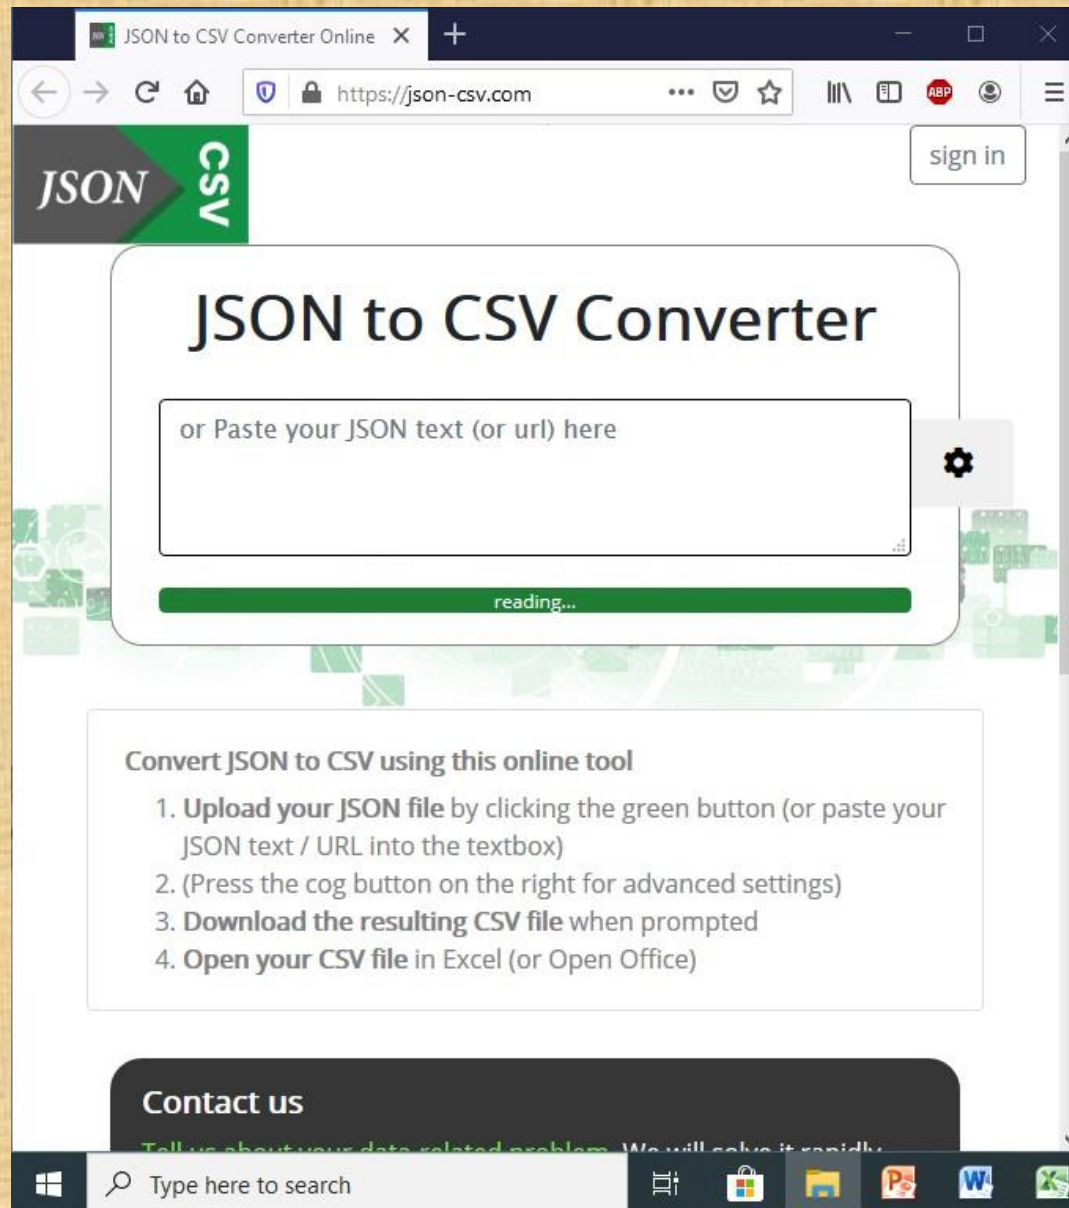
JSON to CSV Converter Online ×

https://json-csv.com

ABP

JSON CSV

sign in

JSON to CSV Converter

or Paste your JSON text (or url) here

reading...

Convert JSON to CSV using this online tool

1. Upload your JSON file by clicking the green button (or paste your JSON text / URL into the textbox)
2. (Press the cog button on the right for advanced settings)
3. Download the resulting CSV file when prompted
4. Open your CSV file in Excel (or Open Office)

Contact us

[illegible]

Type here to search